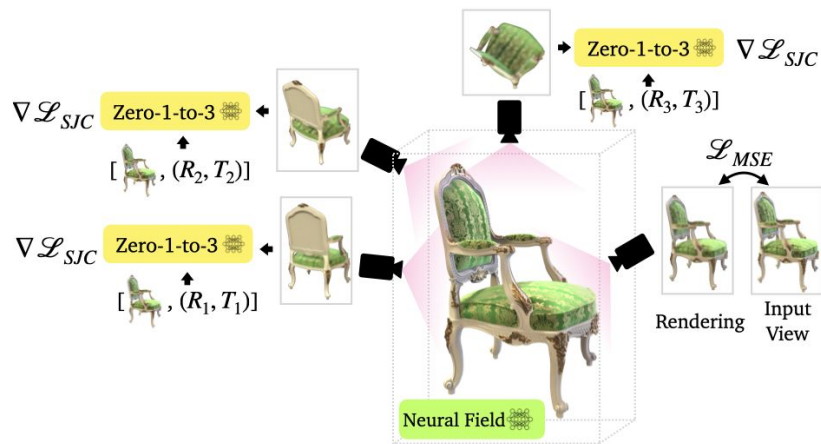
Zero-1-to-3 $\nabla \mathscr{L}_{SJC}$

$[$ , $(R_3, T_3)]$

$\nabla \mathscr{L}_{SJC}$ Zero-1-to-3

$[$ , $(R_2, T_2)]$

$\mathscr{L}_{MSE}$

$\nabla \mathscr{L}_{SJC}$ Zero-1-to-3

$[$ , $(R_1, T_1)]$

Rendering

Input View

Neural Field